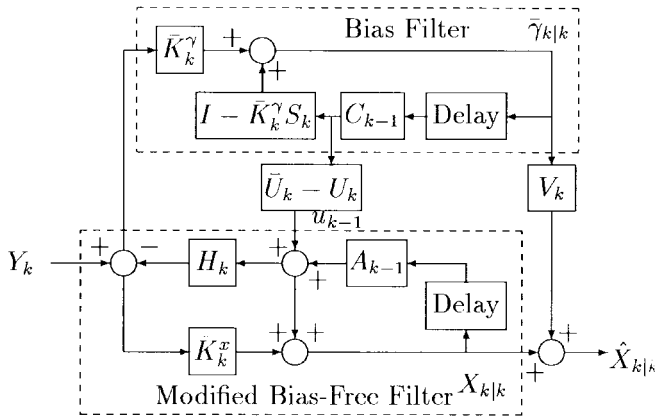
Bias Filter

$\bar{\gamma}_{k|k}$

$\bar{K}_k^\gamma$

+

+

$I - \bar{K}_k^\gamma S_k$

$C_{k-1}$

Delay

$\bar{U}_k - U_k$

$u_{k-1}$

$V_k$

$Y_k$

+

−

$H_k$

+

+

$A_{k-1}$

Delay

$\bar{K}_k^x$

+ +

+

+

$\hat{X}_{k|k}$

Modified Bias-Free Filter $X_{k|k}$